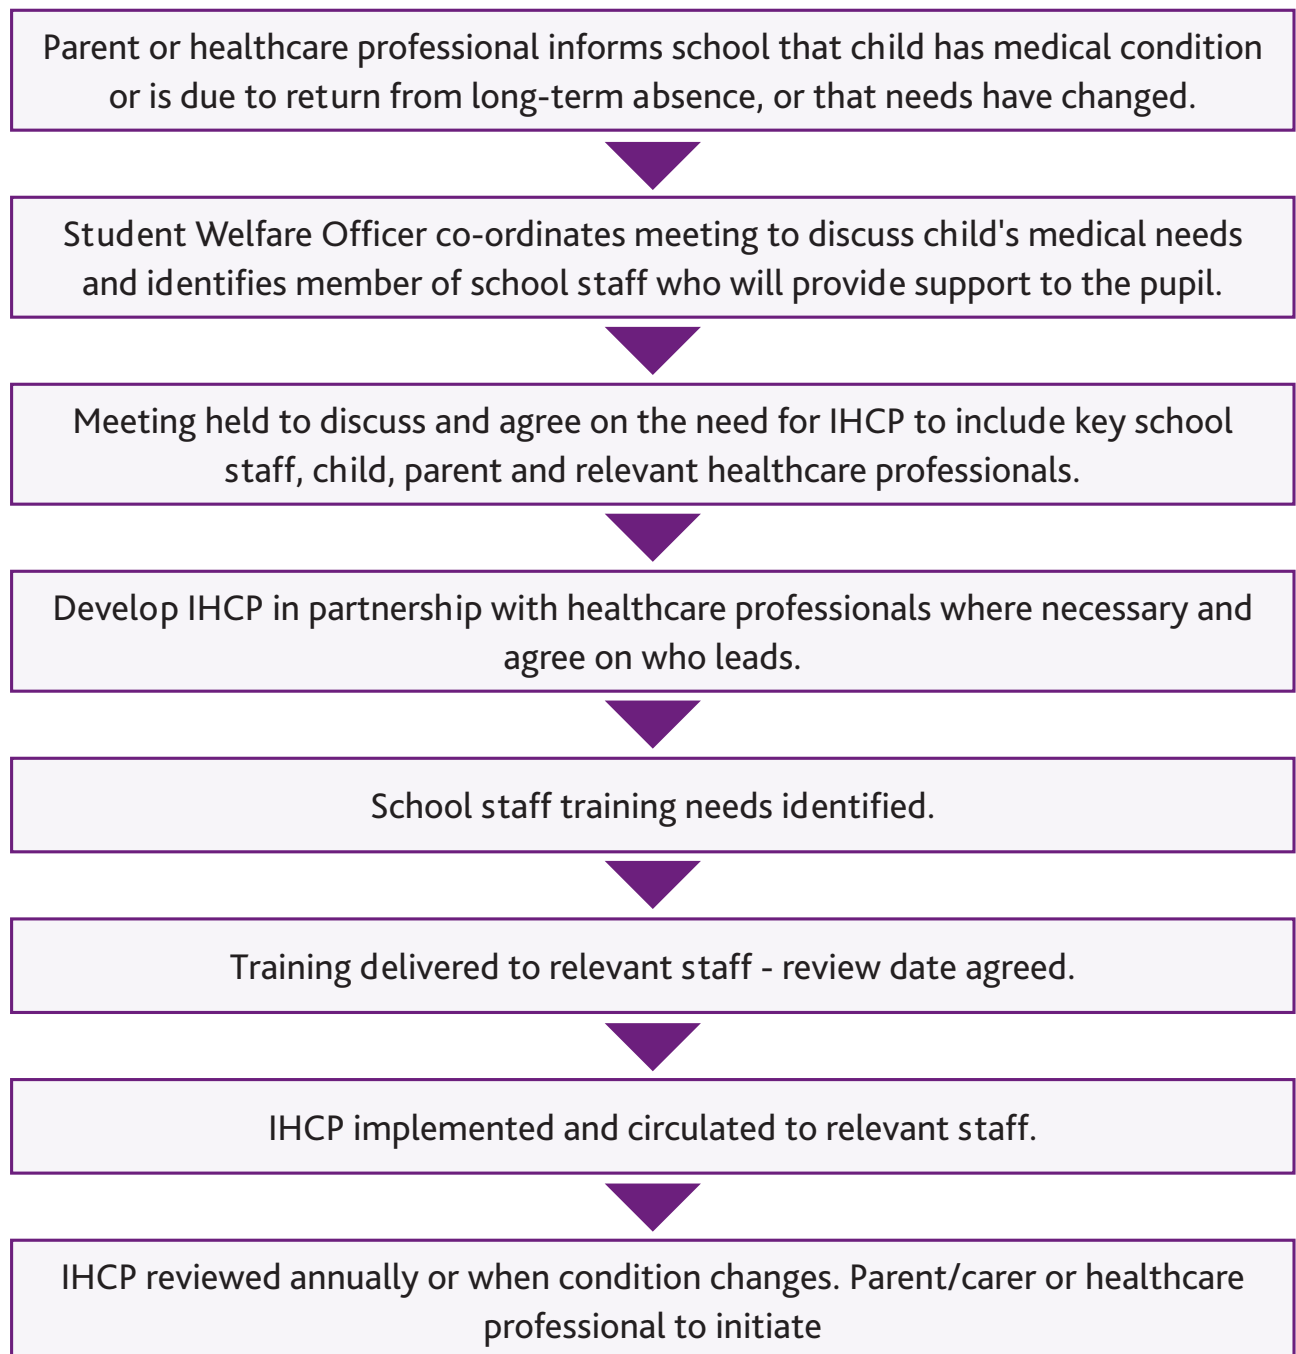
Parent or healthcare professional informs school that child has medical condition or is due to return from long-term absence, or that needs have changed.

Student Welfare Officer co-ordinates meeting to discuss child's medical needs and identifies member of school staff who will provide support to the pupil.

Meeting held to discuss and agree on the need for IHCP to include key school staff, child, parent and relevant healthcare professionals.

Develop IHCP in partnership with healthcare professionals where necessary and agree on who leads.

School staff training needs identified.

Training delivered to relevant staff - review date agreed.

IHCP implemented and circulated to relevant staff.

IHCP reviewed annually or when condition changes. Parent/carer or healthcare professional to initiate